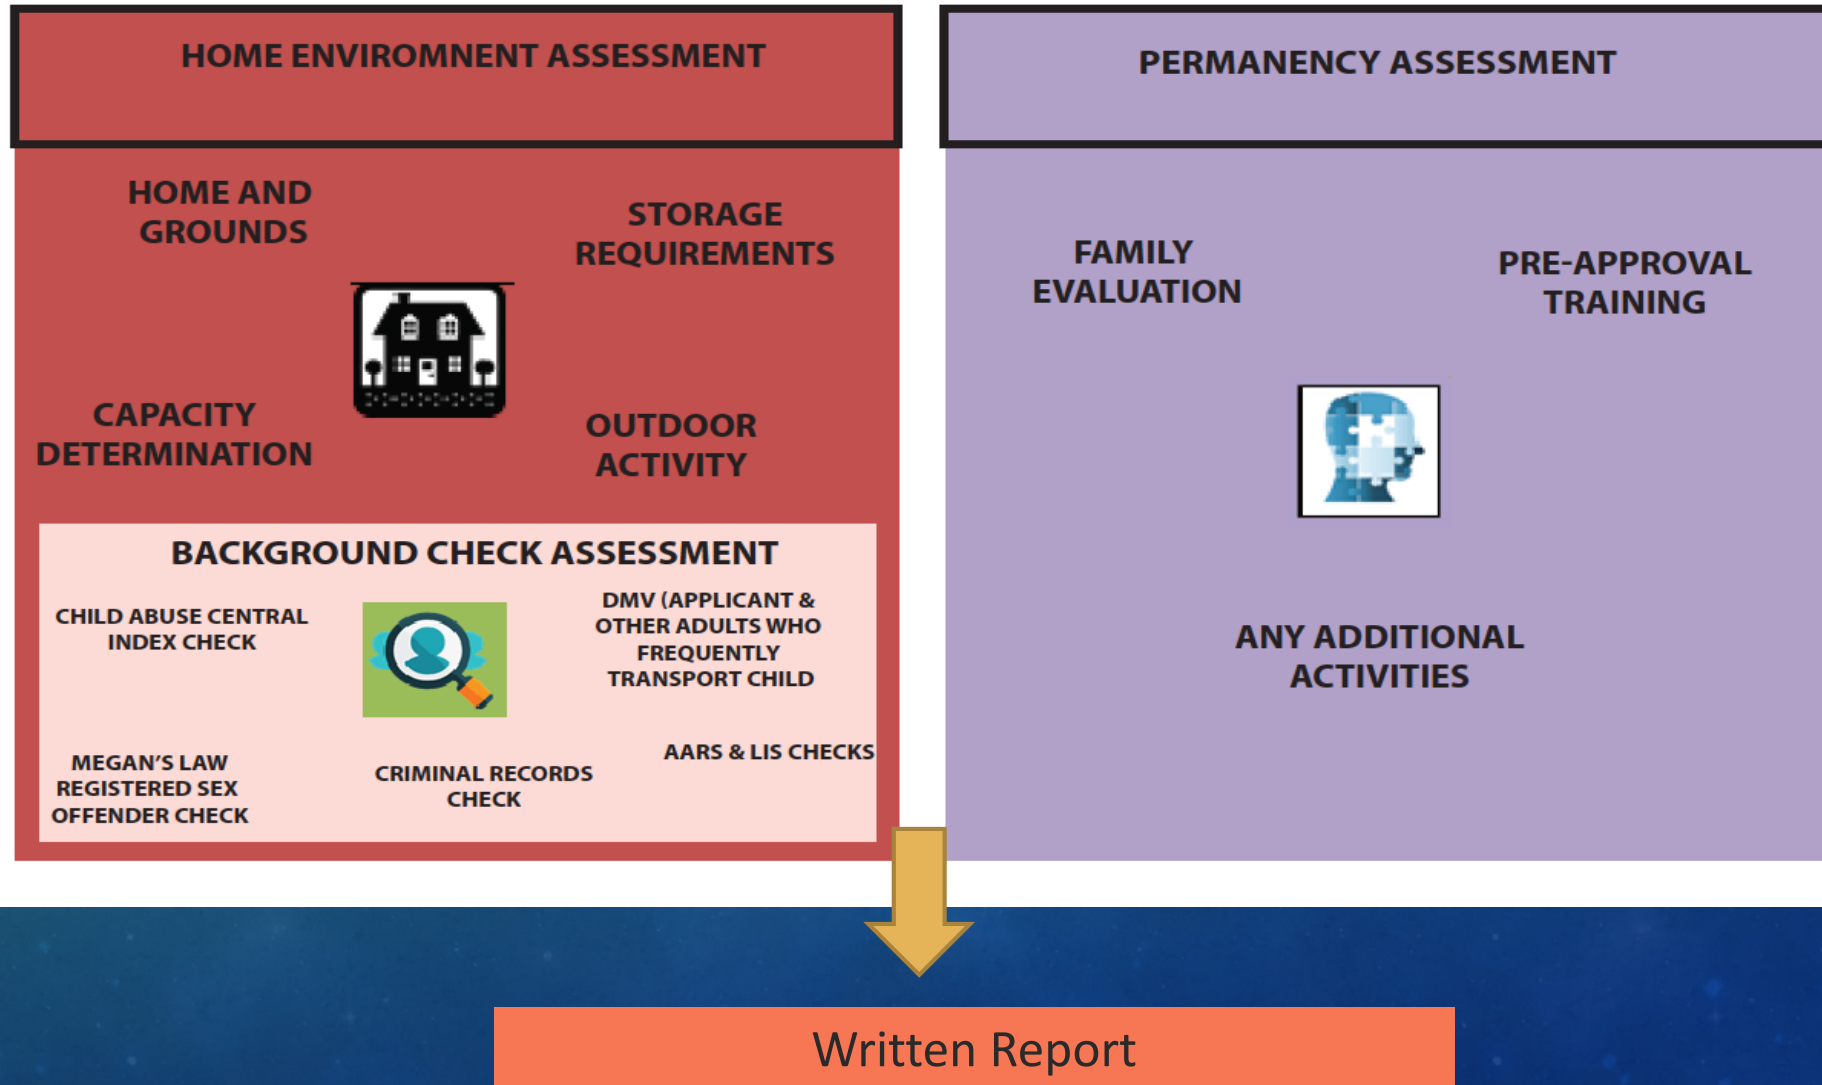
HOME ENVIROMNENT ASSESSMENT

HOME AND GROUNDS

STORAGE REQUIREMENTS

CAPACITY DETERMINATION

OUTDOOR ACTIVITY

BACKGROUND CHECK ASSESSMENT

CHILD ABUSE CENTRAL INDEX CHECK

DMV (APPLICANT & OTHER ADULTS WHO FREQUENTLY TRANSPORT CHILD

MEGAN'S LAW REGISTERED SEX OFFENDER CHECK

CRIMINAL RECORDS CHECK

AARS & LIS CHECKS

PERMANENCY ASSESSMENT

FAMILY EVALUATION

PRE-APPROVAL TRAINING

ANY ADDITIONAL ACTIVITIES

Written Report